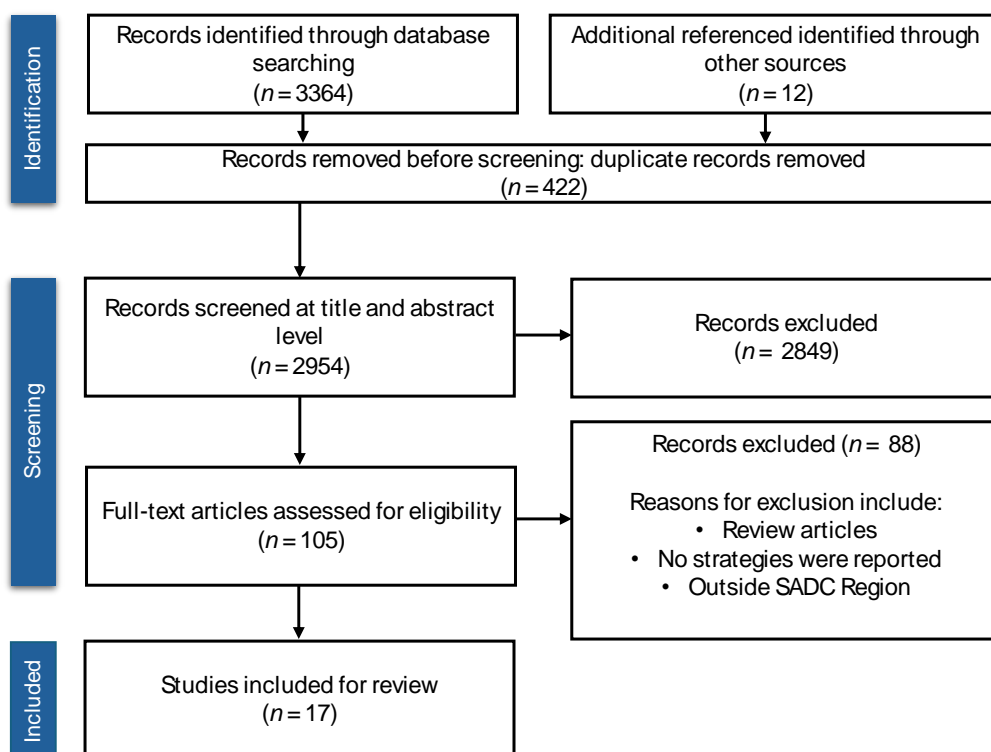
Identification

Records identified through database searching ($n = 3364$)

Additional referenced identified through other sources ($n = 12$)

Records removed before screening: duplicate records removed ($n = 422$)

Screening

Records screened at title and abstract level ($n = 2954$)

Records excluded ($n = 2849$)

Full-text articles assessed for eligibility ($n = 105$)

Records excluded ($n = 88$)

Reasons for exclusion include:
• Review articles
• No strategies were reported
• Outside SADC Region

Included

Studies included for review ($n = 17$)